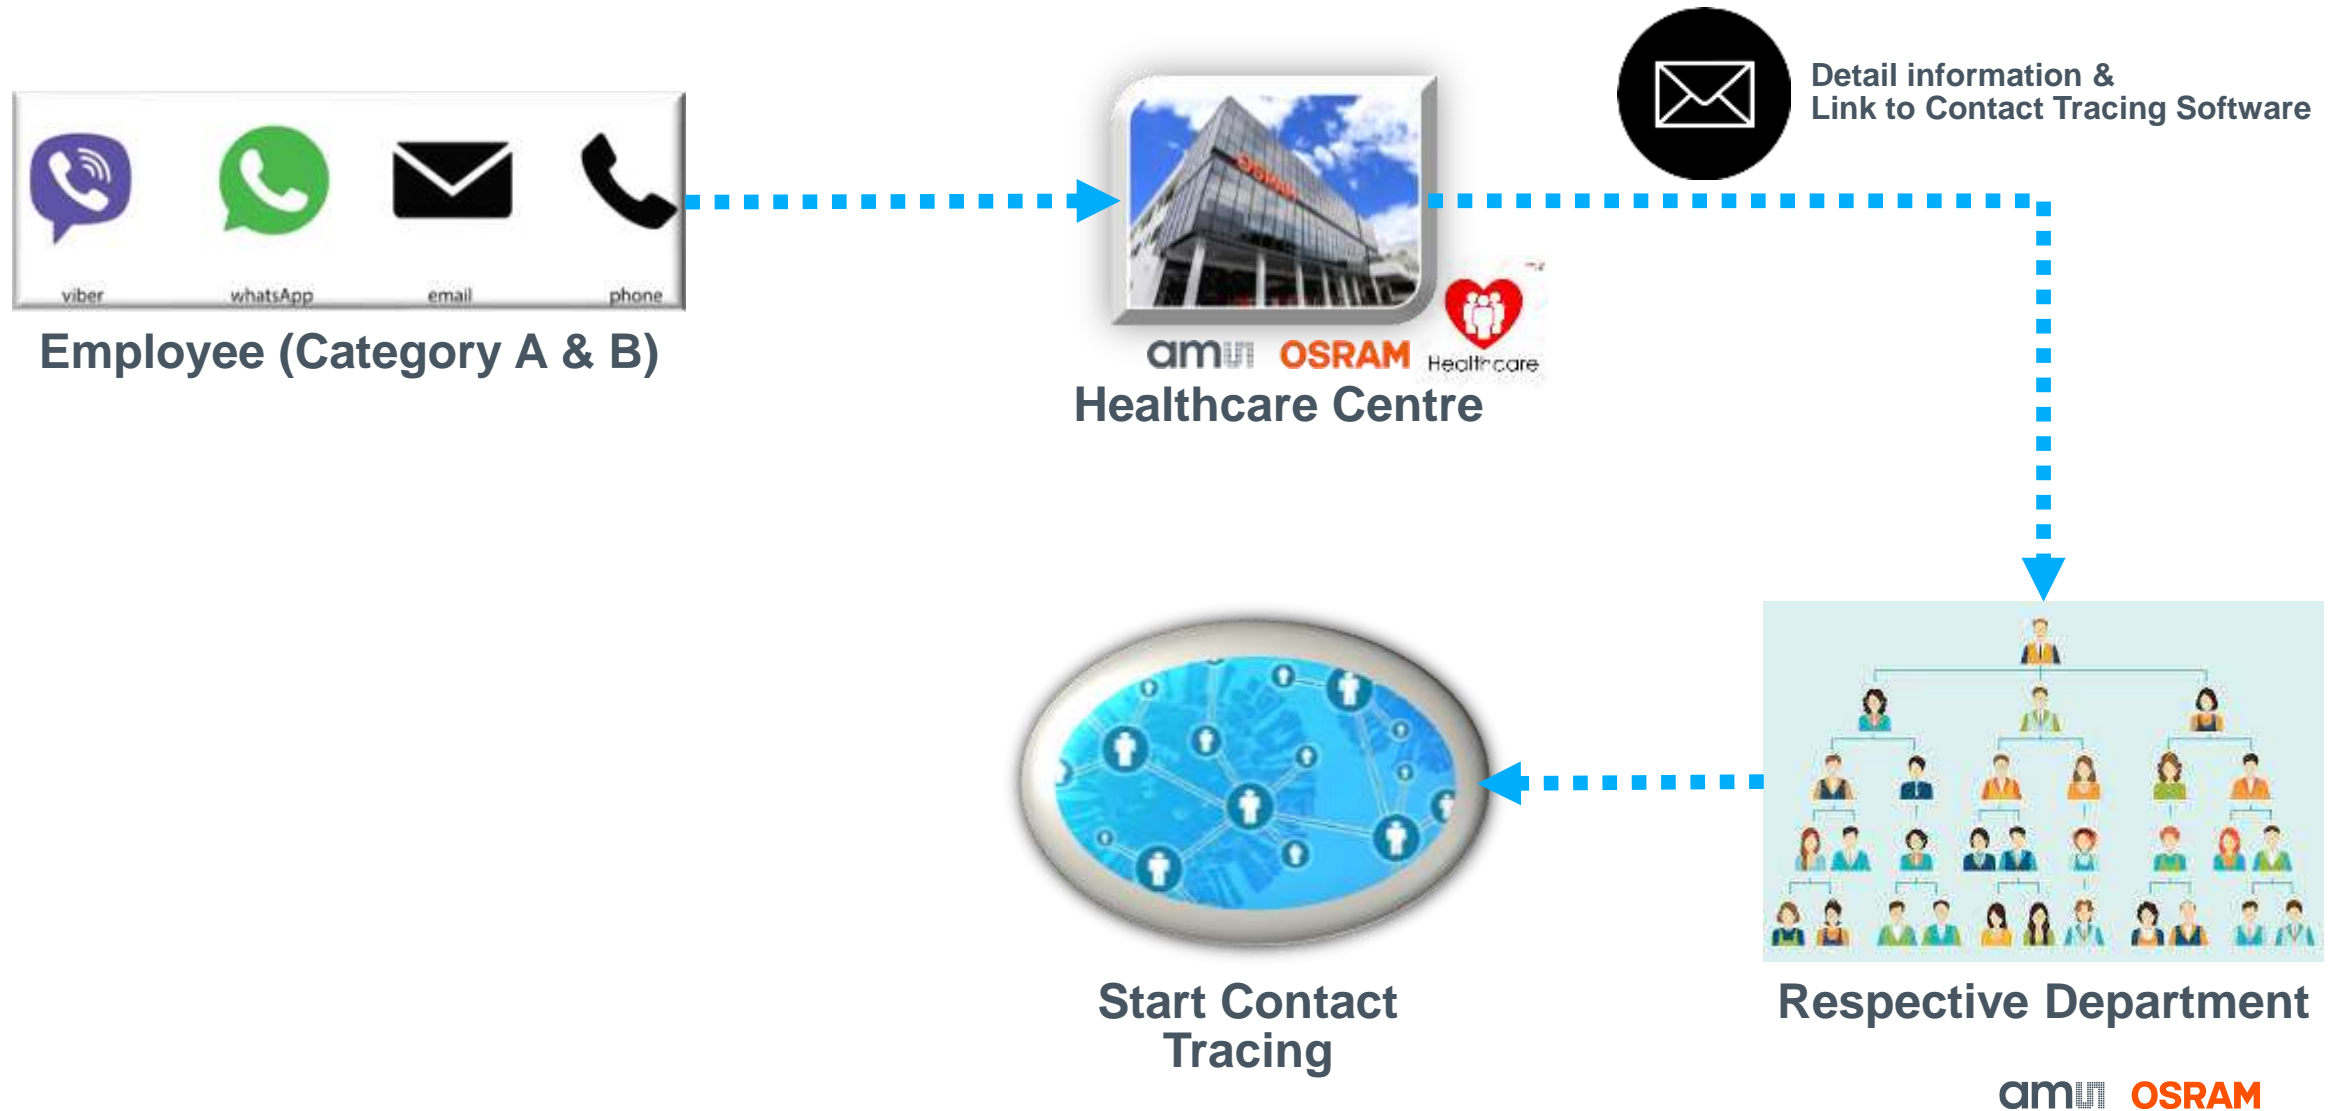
viber whatsApp email phone

Employee (Category A & B)

OSRAM

ams OSRAM Healthcare

Healthcare Centre

Detail information &
Link to Contact Tracing Software

Start Contact Tracing

Respective Department

ams OSRAM